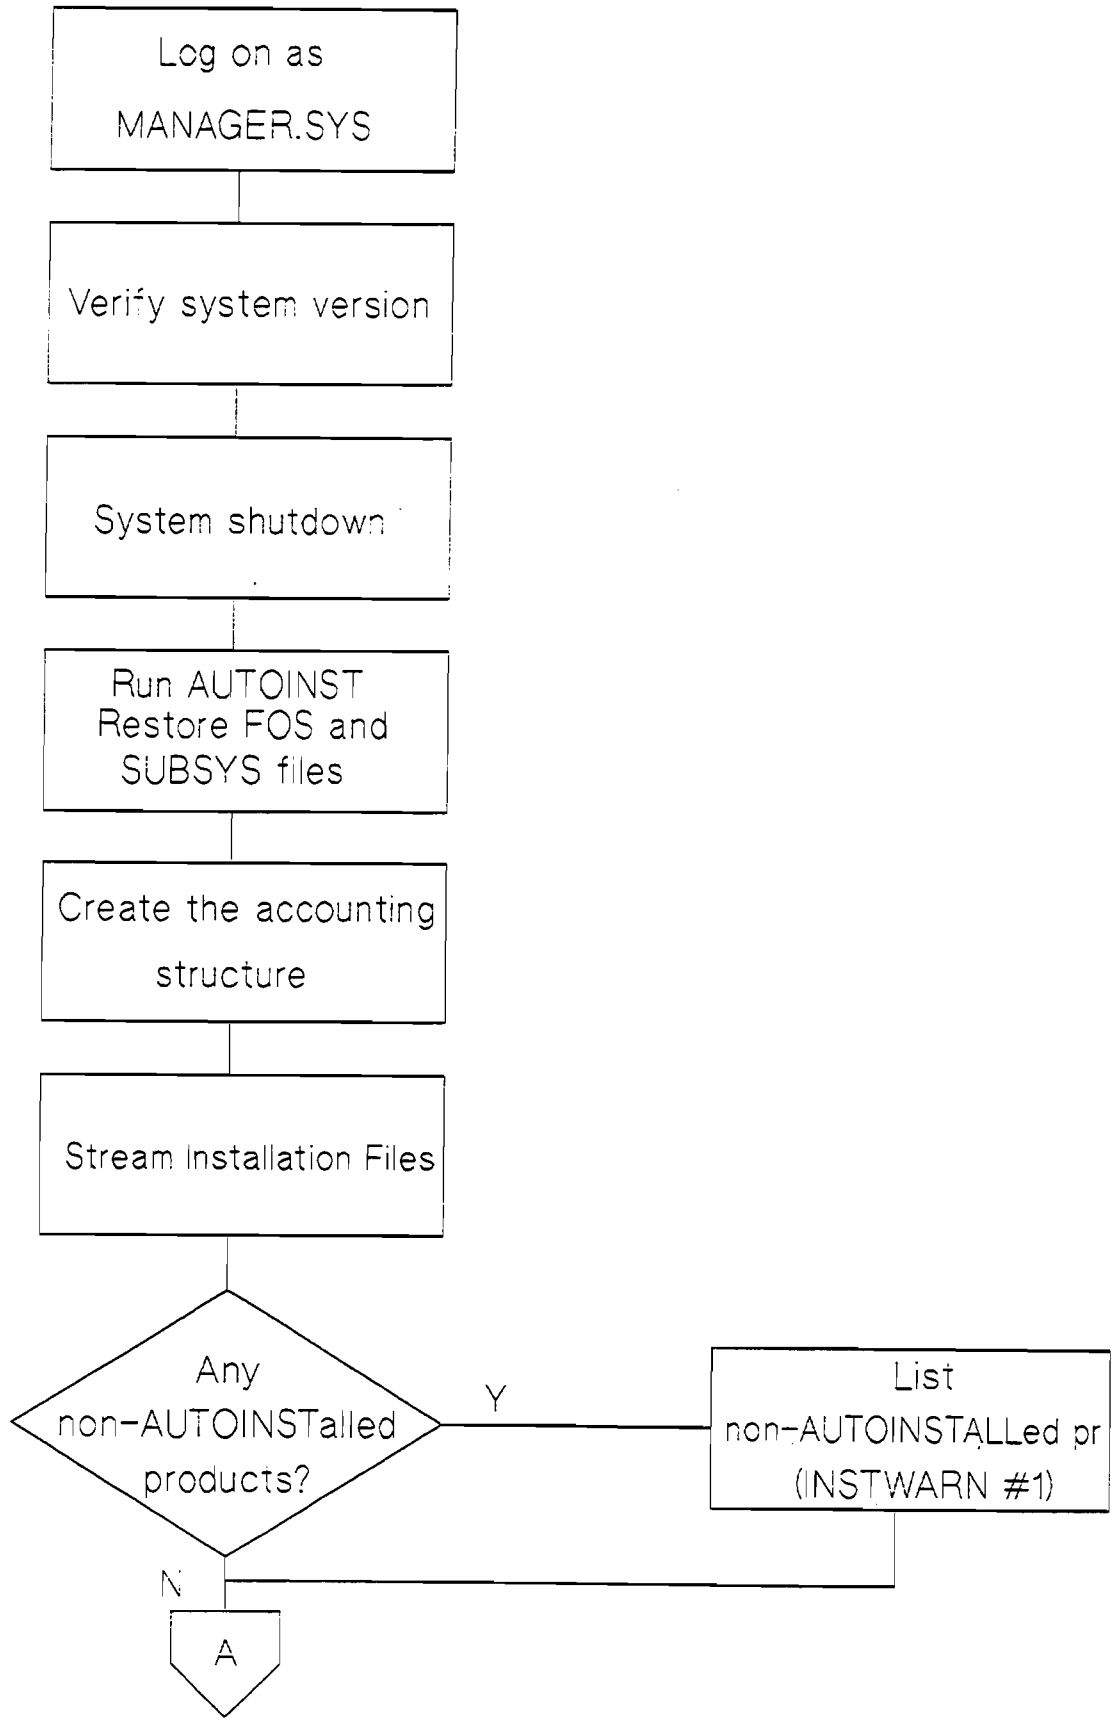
Log on as MANAGER.SYS

Verify system version

System shutdown

Run AUTOINST Restore FOS and SUBSYS files

Create the accounting structure

Stream Installation Files

Any non-AUTOINSTalled products?

Y

List non-AUTOINSTALLed pr (INSTWARN #1)

N

A